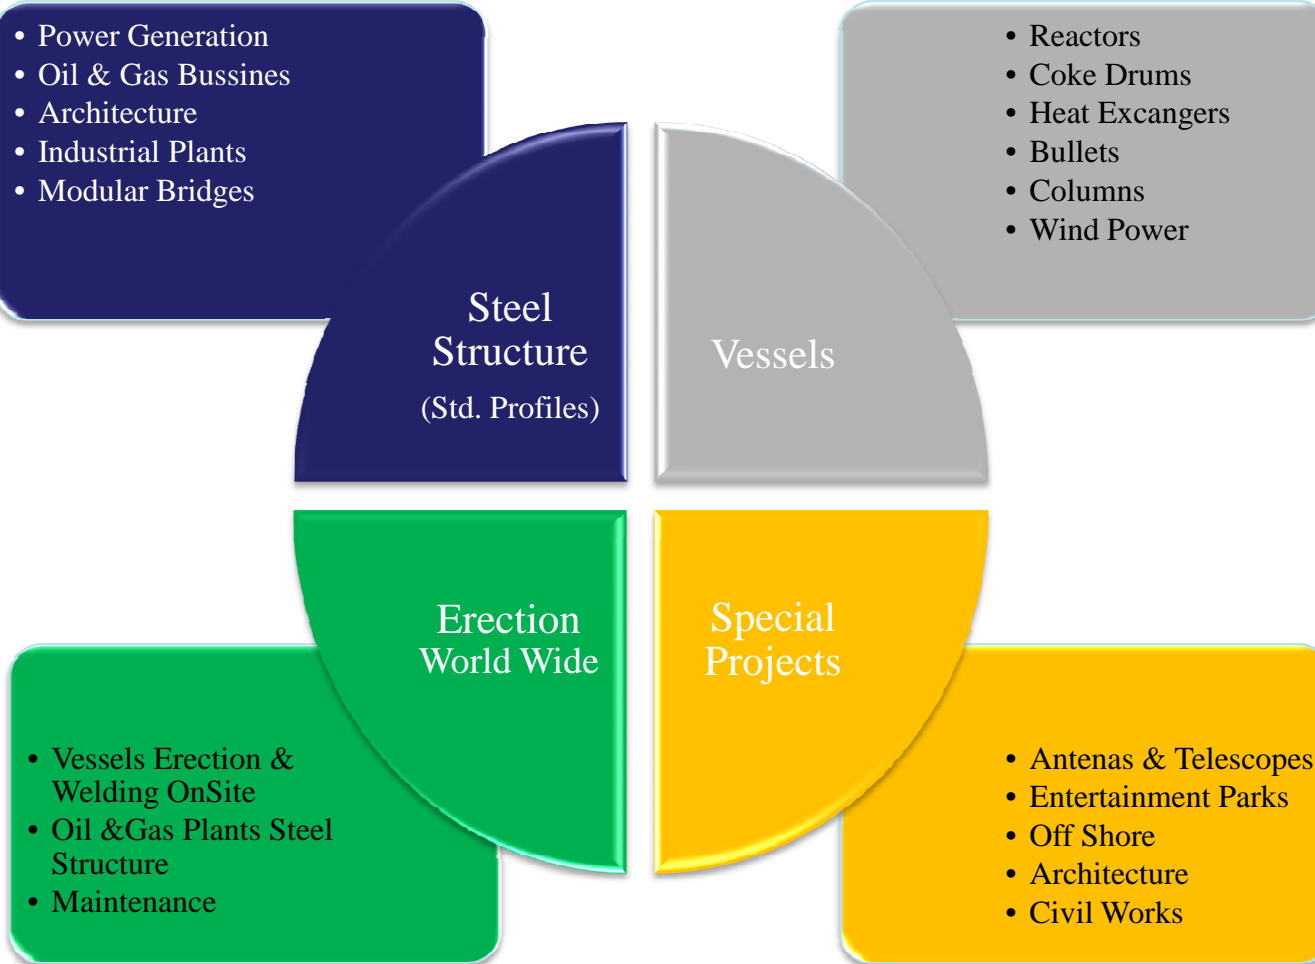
- Power Generation
- Oil & Gas Bussines
- Architecture
- Industrial Plants
- Modular Bridges

- Reactors
- Coke Drums
- Heat Excangers
- Bullets
- Columns
- Wind Power

Steel Structure
(Std. Profiles)

Vessels

Erection World Wide

Special Projects

- Vessels Erection & Welding OnSite
- Oil &Gas Plants Steel Structure
- Maintenance

- Antenas & Telescopes
- Entertainment Parks
- Off Shore
- Architecture
- Civil Works